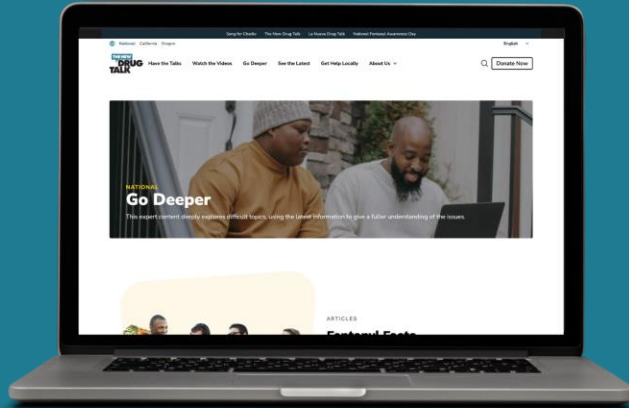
Song for Charlie   The New Drug Talk   La Nueva Drug Talk   National Fentanyl Awareness Day

National   California   Oregon

English

THE NEW DRUG TALK

Have the Talks   Watch the Videos   Go Deeper   See the Latest   Get Help Locally   About Us

Donate Now

NATIONAL

Go Deeper

This expert content deeply explores difficult topics, using the latest information to give a fuller understanding of the issues.

ARTICLES

Fentanyl Facts